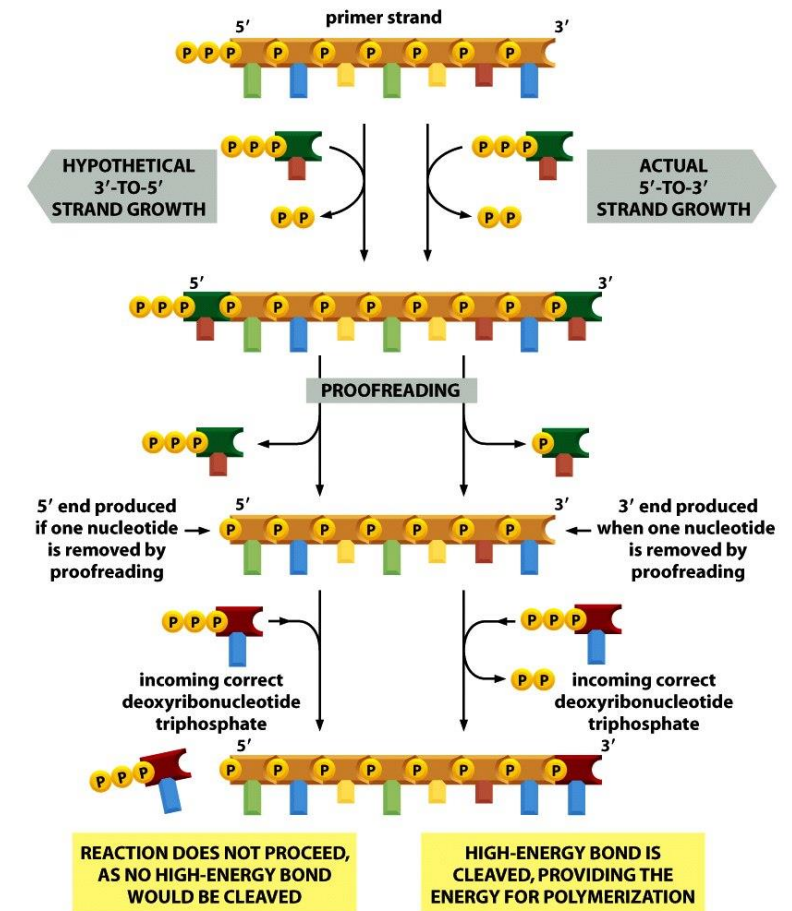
primer strand

5′

3′

P P P P P P P P

P P P

P P P

HYPOTHETICAL 3′-TO-5′ STRAND GROWTH

ACTUAL 5′-TO-3′ STRAND GROWTH

P P

P P

5′

3′

P P P P P P P P P

PROOFREADING

P P P

P

5′ end produced if one nucleotide is removed by proofreading

5′

3′

3′ end produced when one nucleotide is removed by proofreading

P P P P P P P

P P P

P P P

P P

incoming correct deoxyribonucleotide triphosphate

incoming correct deoxyribonucleotide triphosphate

5′

3′

P P P

P P P P P P P P

REACTION DOES NOT PROCEED, AS NO HIGH-ENERGY BOND WOULD BE CLEAVED

HIGH-ENERGY BOND IS CLEAVED, PROVIDING THE ENERGY FOR POLYMERIZATION